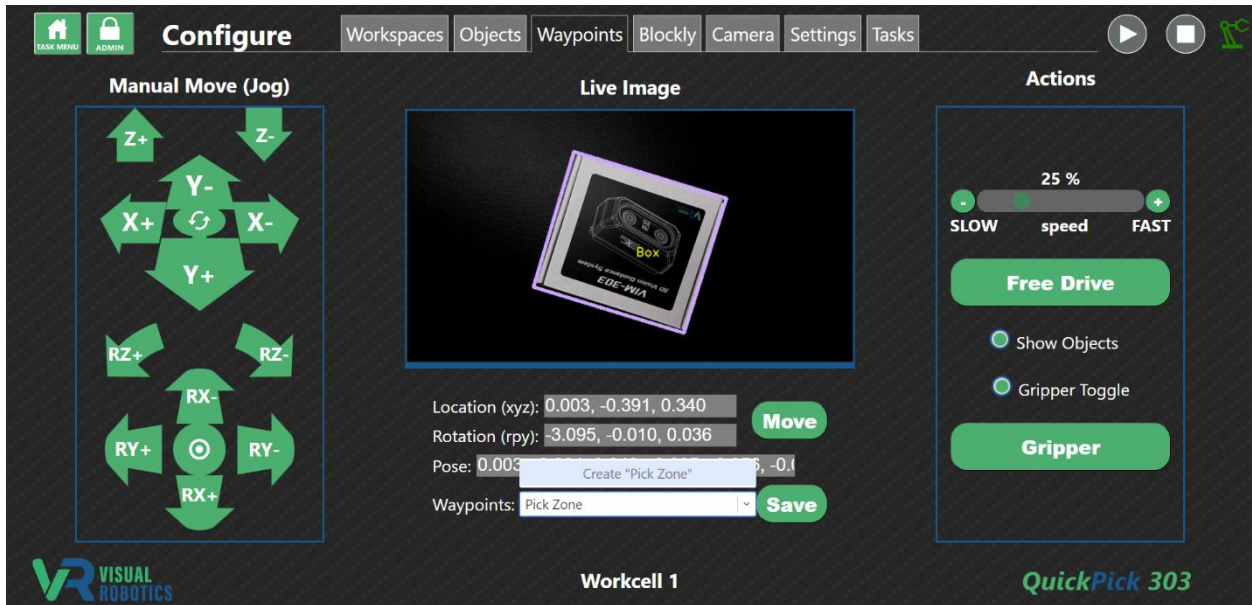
TASK MENU ADMIN Configure Workspaces Objects Waypoints Blockly Camera Settings Tasks

Manual Move (Jog)

Z+ Z-
Y-
X+ X-
Y+
RZ+ RZ-
RX-
RY+ RY-
RX+

Live Image

Box
VIM-303
3D Vision Guidance System

Location (xyz): 0.003, -0.391, 0.340
Rotation (rpy): -3.095, -0.010, 0.036
Move
Pose: 0.003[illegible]
Create "Pick Zone"
Waypoints: Pick Zone
Save

Actions

25 %
SLOW speed FAST

Free Drive

Show Objects

Gripper Toggle

Gripper

VISUAL ROBOTICS

Workcell 1

QuickPick 303